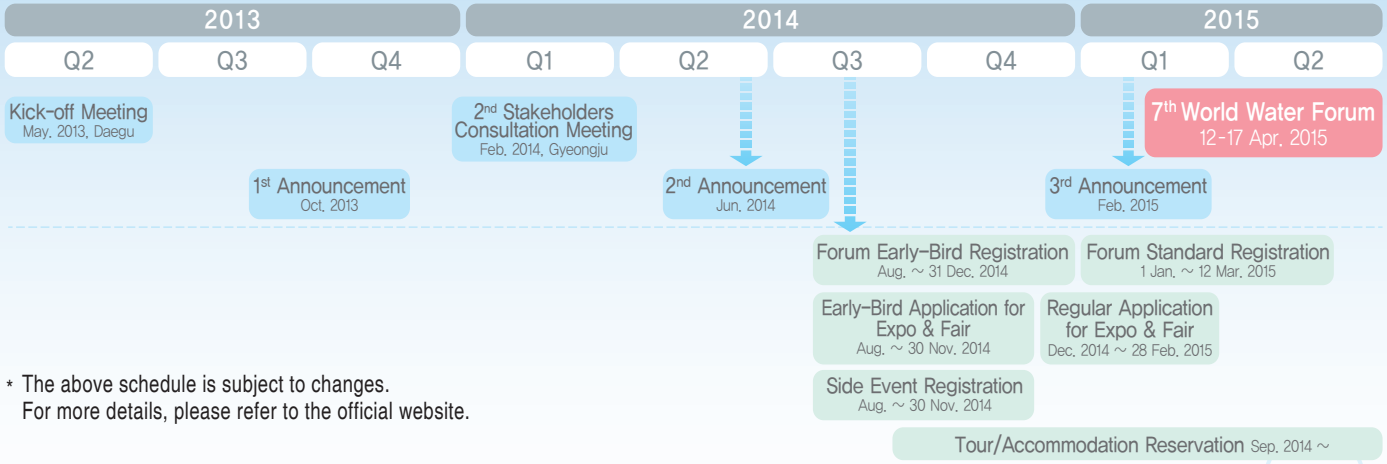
| 2013 | | | 2014 | | | | 2015 | |
|---|---|---|---|---|---|---|---|---|
| Q2 | Q3 | Q4 | Q1 | Q2 | Q3 | Q4 | Q1 | Q2 |

Kick-off Meeting
May, 2013, Daegu

2$^{nd}$ Stakeholders Consultation Meeting
Feb, 2014, Gyeongju

7$^{th}$ World Water Forum
12-17 Apr, 2015

1$^{st}$ Announcement
Oct, 2013

2$^{nd}$ Announcement
Jun, 2014

3$^{rd}$ Announcement
Feb, 2015

Forum Early-Bird Registration
Aug. ~ 31 Dec. 2014

Forum Standard Registration
1 Jan. ~ 12 Mar. 2015

Early-Bird Application for Expo & Fair
Aug. ~ 30 Nov. 2014

Regular Application for Expo & Fair
Dec. 2014 ~ 28 Feb. 2015

Side Event Registration
Aug. ~ 30 Nov. 2014

Tour/Accommodation Reservation Sep. 2014 ~

* The above schedule is subject to changes.
For more details, please refer to the official website.